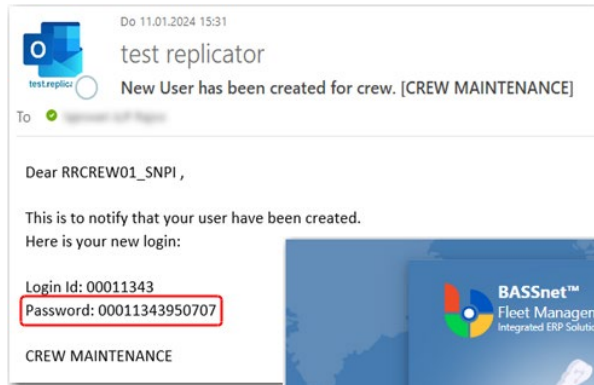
Do 11.01.2024 15:31

test replicator

test.replica

New User has been created for crew. [CREW MAINTENANCE]

To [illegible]

Dear RRCREW01_SNPI ,

This is to notify that your user have been created.
Here is your new login:

Login Id: 00011343
Password: 00011343950707

CREW MAINTENANCE

BASSnet™
Fleet Managen
Integrated ERP Solutio